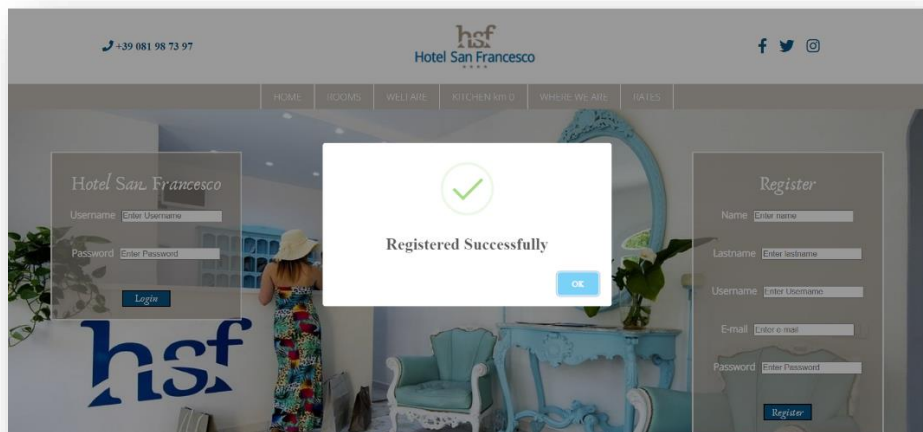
+39 081 98 73 97

hsf
Hotel San Francesco

HOME ROOMS WELFARE KITCHEN Km 0 WHERE WE ARE RATES

Hotel San Francesco
Username Enter Username
Password Enter Password
Login

hsf

Registered Successfully
OK

Register
Name Enter name
Lastname Enter lastname
Username Enter Username
E-mail Enter e-mail
Password Enter Password
Register